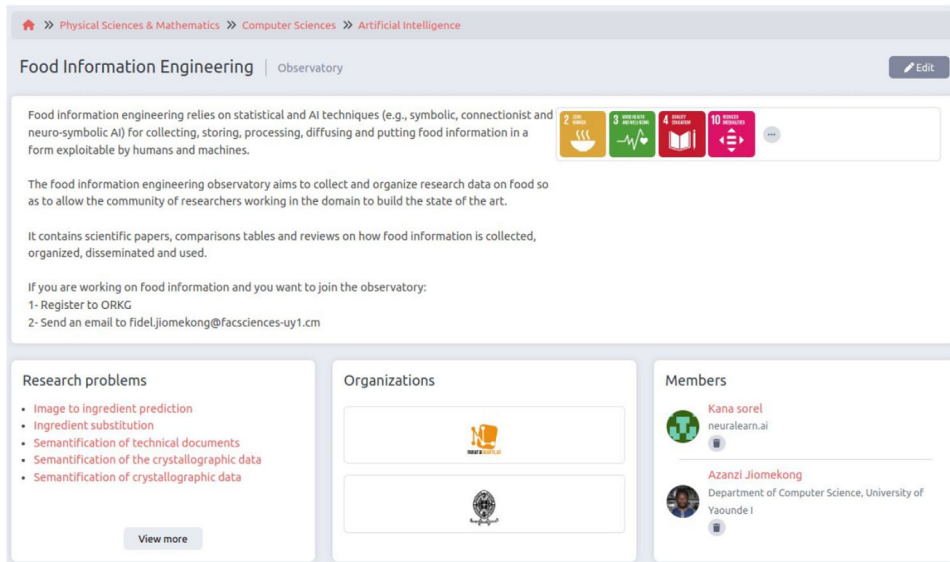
» Physical Sciences & Mathematics » Computer Sciences » Artificial Intelligence

Food Information Engineering | Observatory

Edit

Food information engineering relies on statistical and AI techniques (e.g., symbolic, connectionist and neuro-symbolic AI) for collecting, storing, processing, diffusing and putting food information in a form exploitable by humans and machines.

The food information engineering observatory aims to collect and organize research data on food so as to allow the community of researchers working in the domain to build the state of the art.

It contains scientific papers, comparisons tables and reviews on how food information is collected, organized, disseminated and used.

If you are working on food information and you want to join the observatory:
1- Register to ORKG
2- Send an email to fidel.jiomekong@facsciences-uy1.cm

2 ZERO HUNGER
3 GOOD HEALTH AND WELL-BEING
4 QUALITY EDUCATION
10 REDUCED INEQUALITIES
···

Research problems
• Image to ingredient prediction
• Ingredient substitution
• Semantification of technical documents
• Semantification of the crystallographic data
• Semantification of crystallographic data

View more

Organizations

neuralearn.ai

Members

Kana sorel
neuralearn.ai

Azanzi Jiomekong
Department of Computer Science, University of Yaounde I